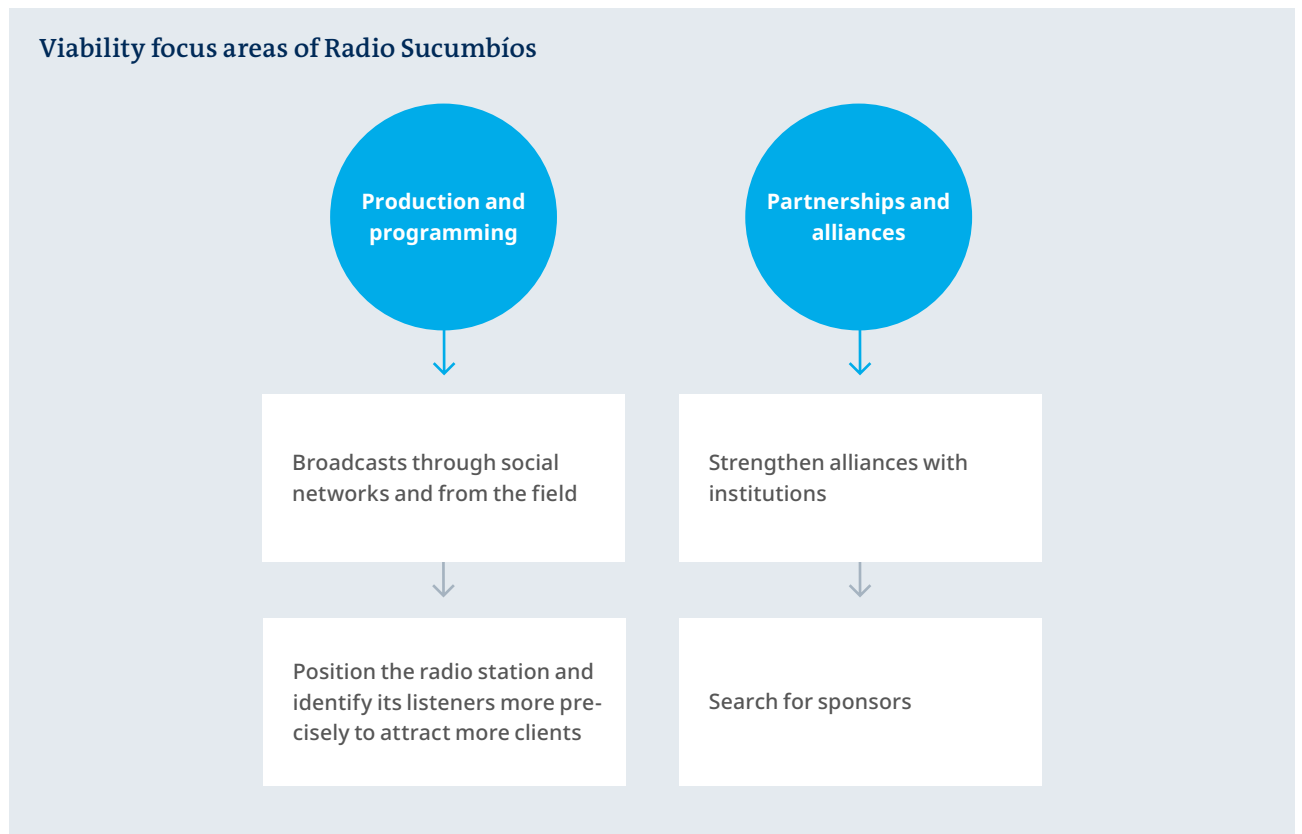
Viability focus areas of Radio Sucumbíos

Production and programming

Broadcasts through social networks and from the field

Position the radio station and identify its listeners more precisely to attract more clients

Partnerships and alliances

Strengthen alliances with institutions

Search for sponsors